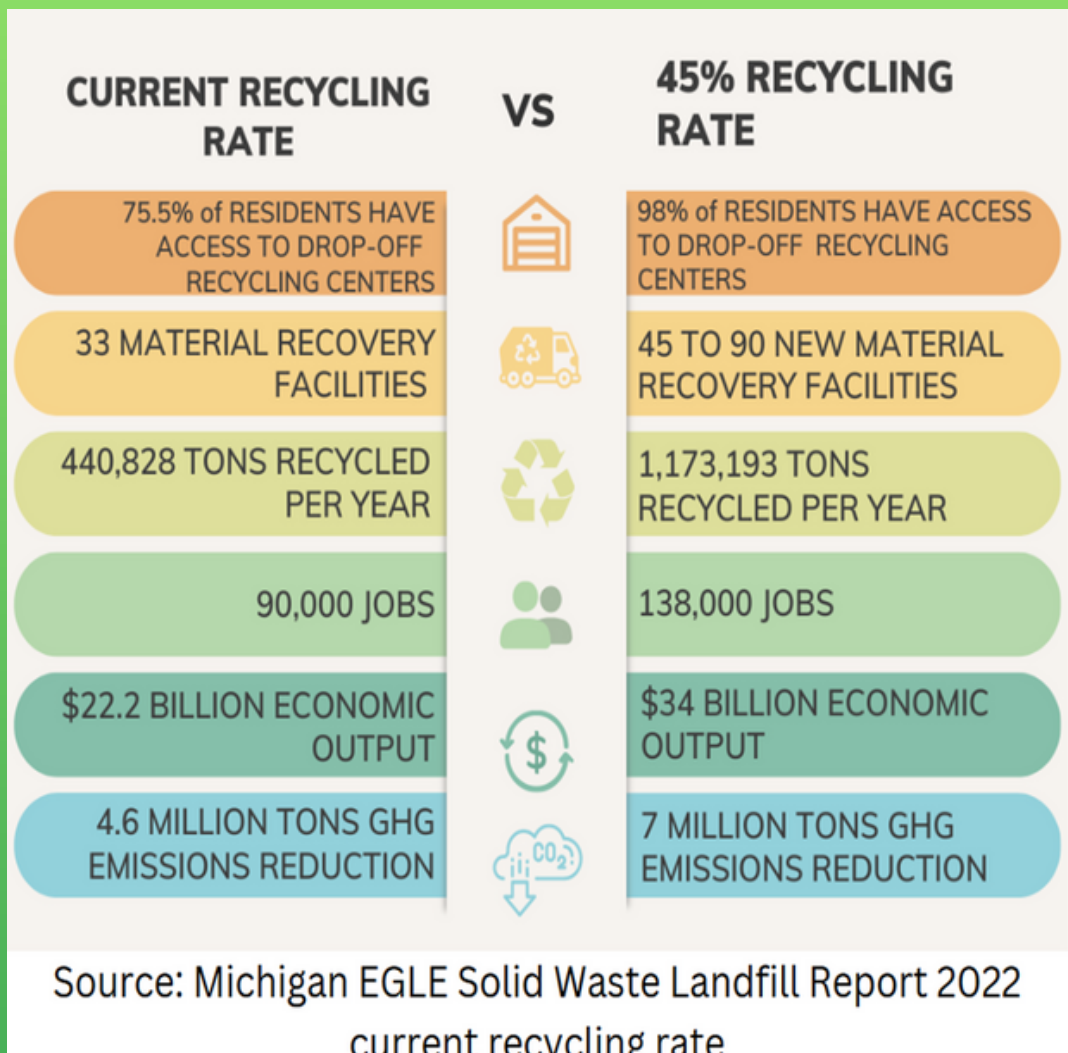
CURRENT RECYCLING RATE

VS

45% RECYCLING RATE

75.5% of RESIDENTS HAVE ACCESS TO DROP-OFF RECYCLING CENTERS

98% of RESIDENTS HAVE ACCESS TO DROP-OFF RECYCLING CENTERS

33 MATERIAL RECOVERY FACILITIES

45 TO 90 NEW MATERIAL RECOVERY FACILITIES

440,828 TONS RECYCLED PER YEAR

1,173,193 TONS RECYCLED PER YEAR

90,000 JOBS

138,000 JOBS

\$22.2 BILLION ECONOMIC OUTPUT

\$

\$34 BILLION ECONOMIC OUTPUT

4.6 MILLION TONS GHG EMISSIONS REDUCTION

$CO_2$

7 MILLION TONS GHG EMISSIONS REDUCTION

Source: Michigan EGLE Solid Waste Landfill Report 2022 current recycling rate